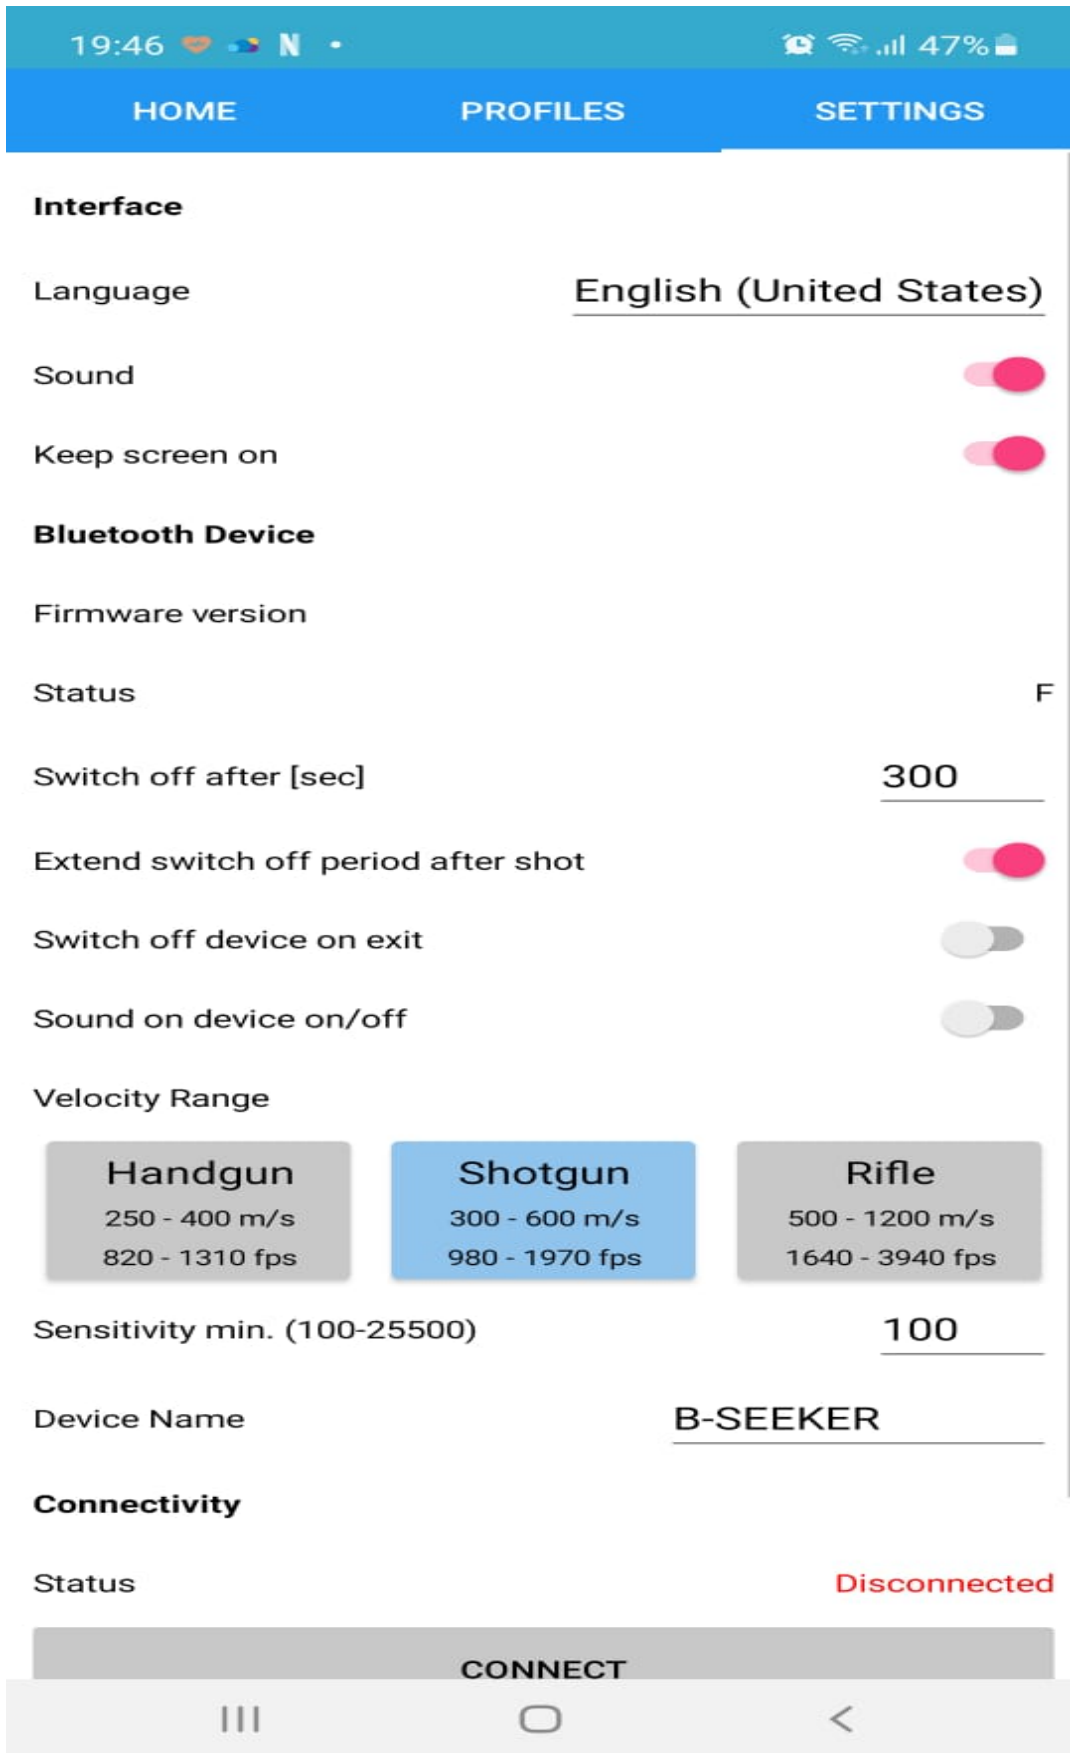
19:46 N •
47%

HOME PROFILES SETTINGS

Interface

Language English (United States)

Sound

Keep screen on

Bluetooth Device

Firmware version

Status F

Switch off after [sec] 300

Extend switch off period after shot

Switch off device on exit

Sound on device on/off

Velocity Range

Handgun
250 - 400 m/s
820 - 1310 fps

Shotgun
300 - 600 m/s
980 - 1970 fps

Rifle
500 - 1200 m/s
1640 - 3940 fps

Sensitivity min. (100-25500) 100

Device Name B-SEEKER

Connectivity

Status Disconnected

CONNECT